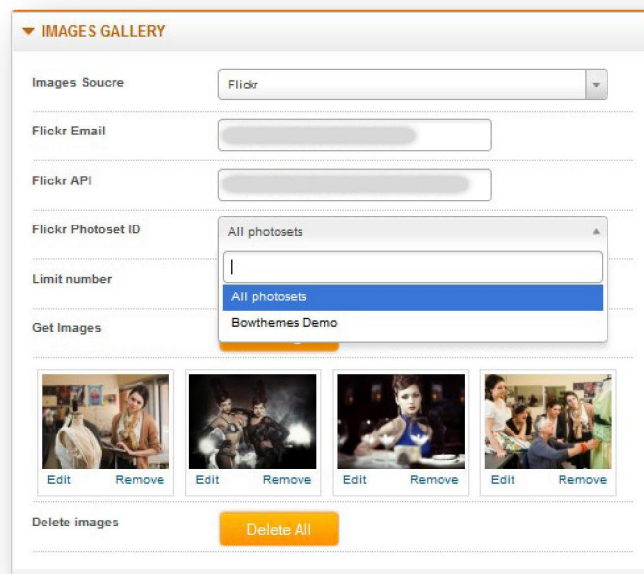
IMAGES GALLERY

Images Soucre
Flickr

Flickr Email
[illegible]

Flickr API
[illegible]

Flickr Photoset ID
All photosets

All photosets
Bowthemes Demo

Limit number

Get Images

Edit Remove
Edit Remove
Edit Remove
Edit Remove

Delete images
Delete All